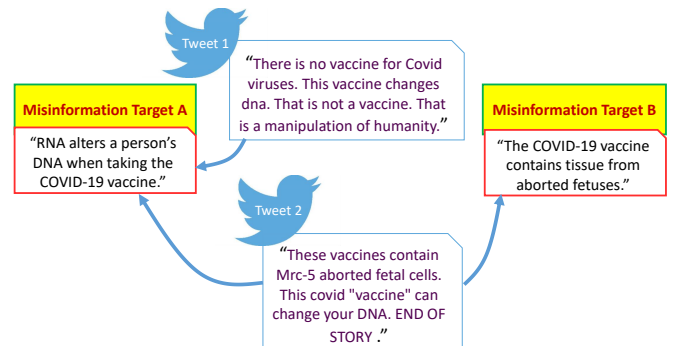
Tweet 1

"There is no vaccine for Covid viruses. This vaccine changes dna. That is not a vaccine. That is a manipulation of humanity."

Misinformation Target A

"RNA alters a person's DNA when taking the COVID-19 vaccine."

Misinformation Target B

"The COVID-19 vaccine contains tissue from aborted fetuses."

Tweet 2

"These vaccines contain Mrc-5 aborted fetal cells. This covid "vaccine" can change your DNA. END OF STORY ."